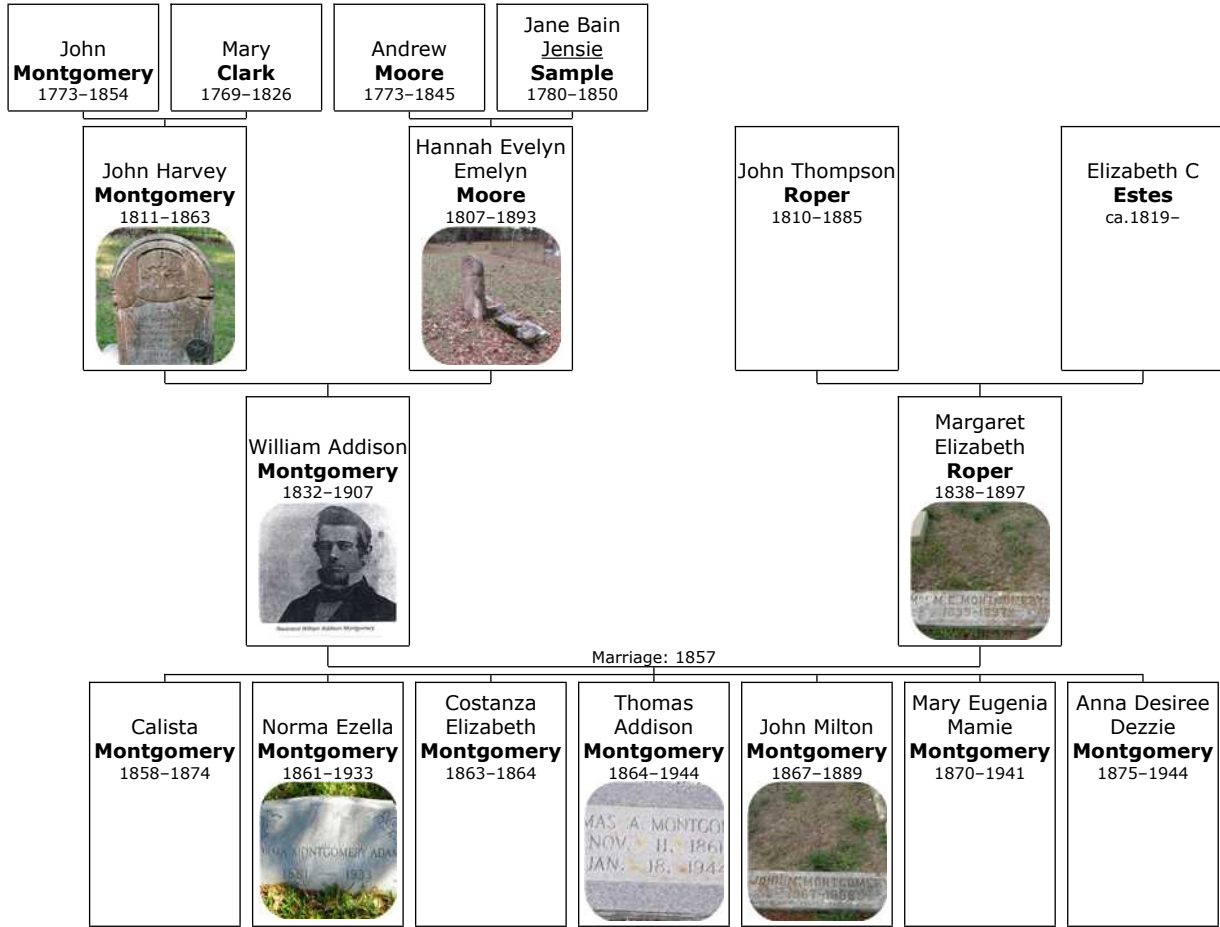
John **Montgomery** 1773–1854

Mary **Clark** 1769–1826

Andrew **Moore** 1773–1845

Jane Bain Jensie **Sample** 1780–1850

John Harvey **Montgomery** 1811–1863

Hannah Evelyn Emelyn **Moore** 1807–1893

John Thompson **Roper** 1810–1885

Elizabeth C **Estes** ca.1819–

William Addison **Montgomery** 1832–1907

Reverend William Addison Montgomery

Margaret Elizabeth **Roper** 1838–1897

MRS M. E. MONTGOMERY 1838–1897

Marriage: 1857

Calista **Montgomery** 1858–1874

Norma Ezella **Montgomery** 1861–1933

NORMA MONTGOMERY ADA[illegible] 1861 1933

Costanza Elizabeth **Montgomery** 1863–1864

Thomas Addison **Montgomery** 1864–1944

MAS A. MONTGO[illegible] NOV. 11, 186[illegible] JAN. 18, 194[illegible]

John Milton **Montgomery** 1867–1889

JOHN M. MONTGOME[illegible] 1867–1889

Mary Eugenia Mamie **Montgomery** 1870–1941

Anna Desiree Dezzie **Montgomery** 1875–1944